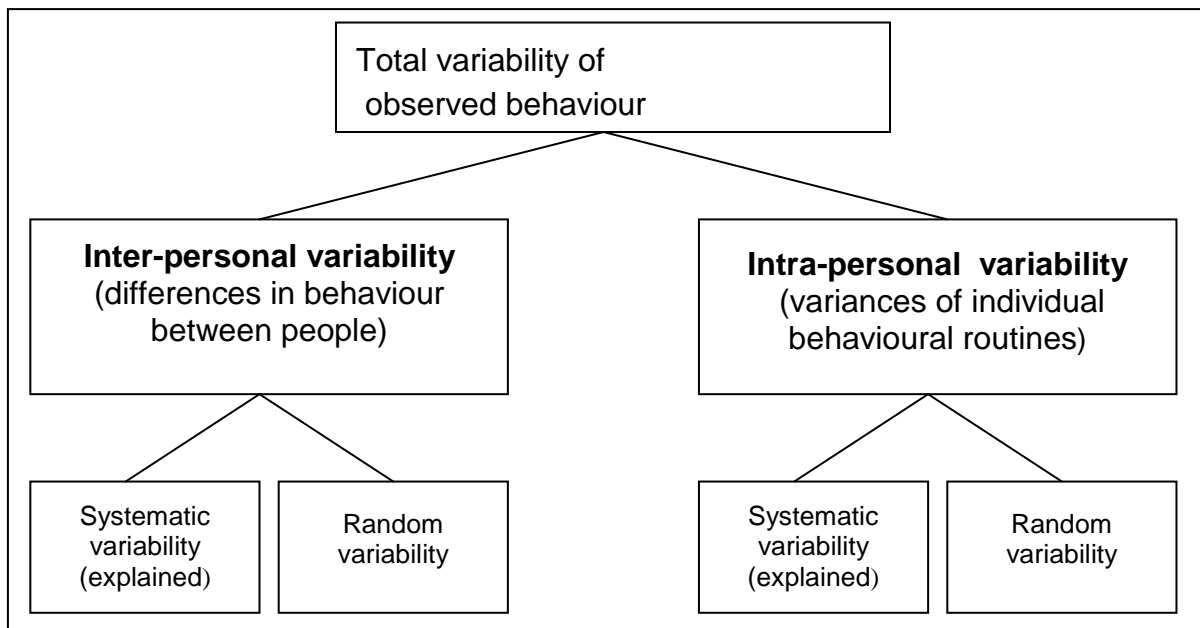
Total variability of observed behaviour

**Inter-personal variability** (differences in behaviour between people)

**Intra-personal variability** (variances of individual behavioural routines)

Systematic variability (explained)

Random variability

Systematic variability (explained)

Random variability